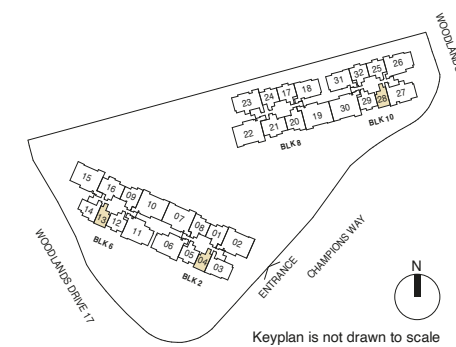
WOODLANDS

23 24 17 18
22 21 20 19
BLK 8

31 32 25 26
30 29 28 27
BLK 10

15 16 09
14 13 12 10 07 08 01 02
11 06 05 04 03
BLK 6
BLK 2

WOODLANDS DRIVE 17

ENTRANCE

CHAMPIONS WAY

N

Keyplan is not drawn to scale